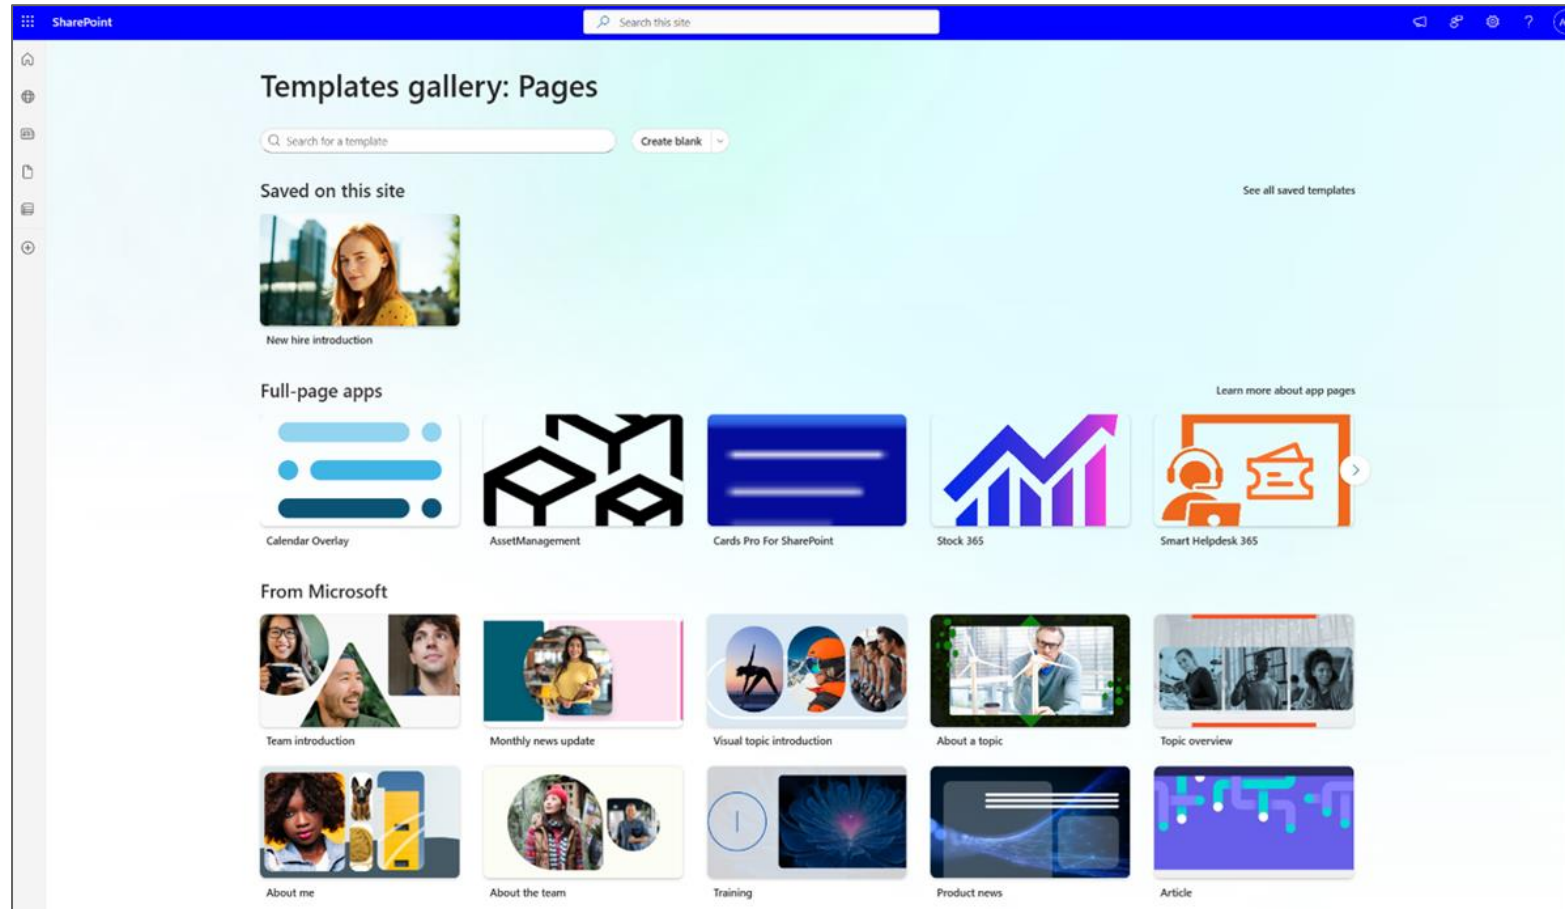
SharePoint

Search this site

Templates gallery: Pages

Search for a template

Create blank

Saved on this site

See all saved templates

New hire introduction

Full-page apps

Learn more about app pages

Calendar Overlay

AssetManagement

Cards Pro For SharePoint

Stock 365

Smart Helpdesk 365

From Microsoft

Team introduction

Monthly news update

Visual topic introduction

About a topic

Topic overview

About me

About the team

Training

Product news

Article